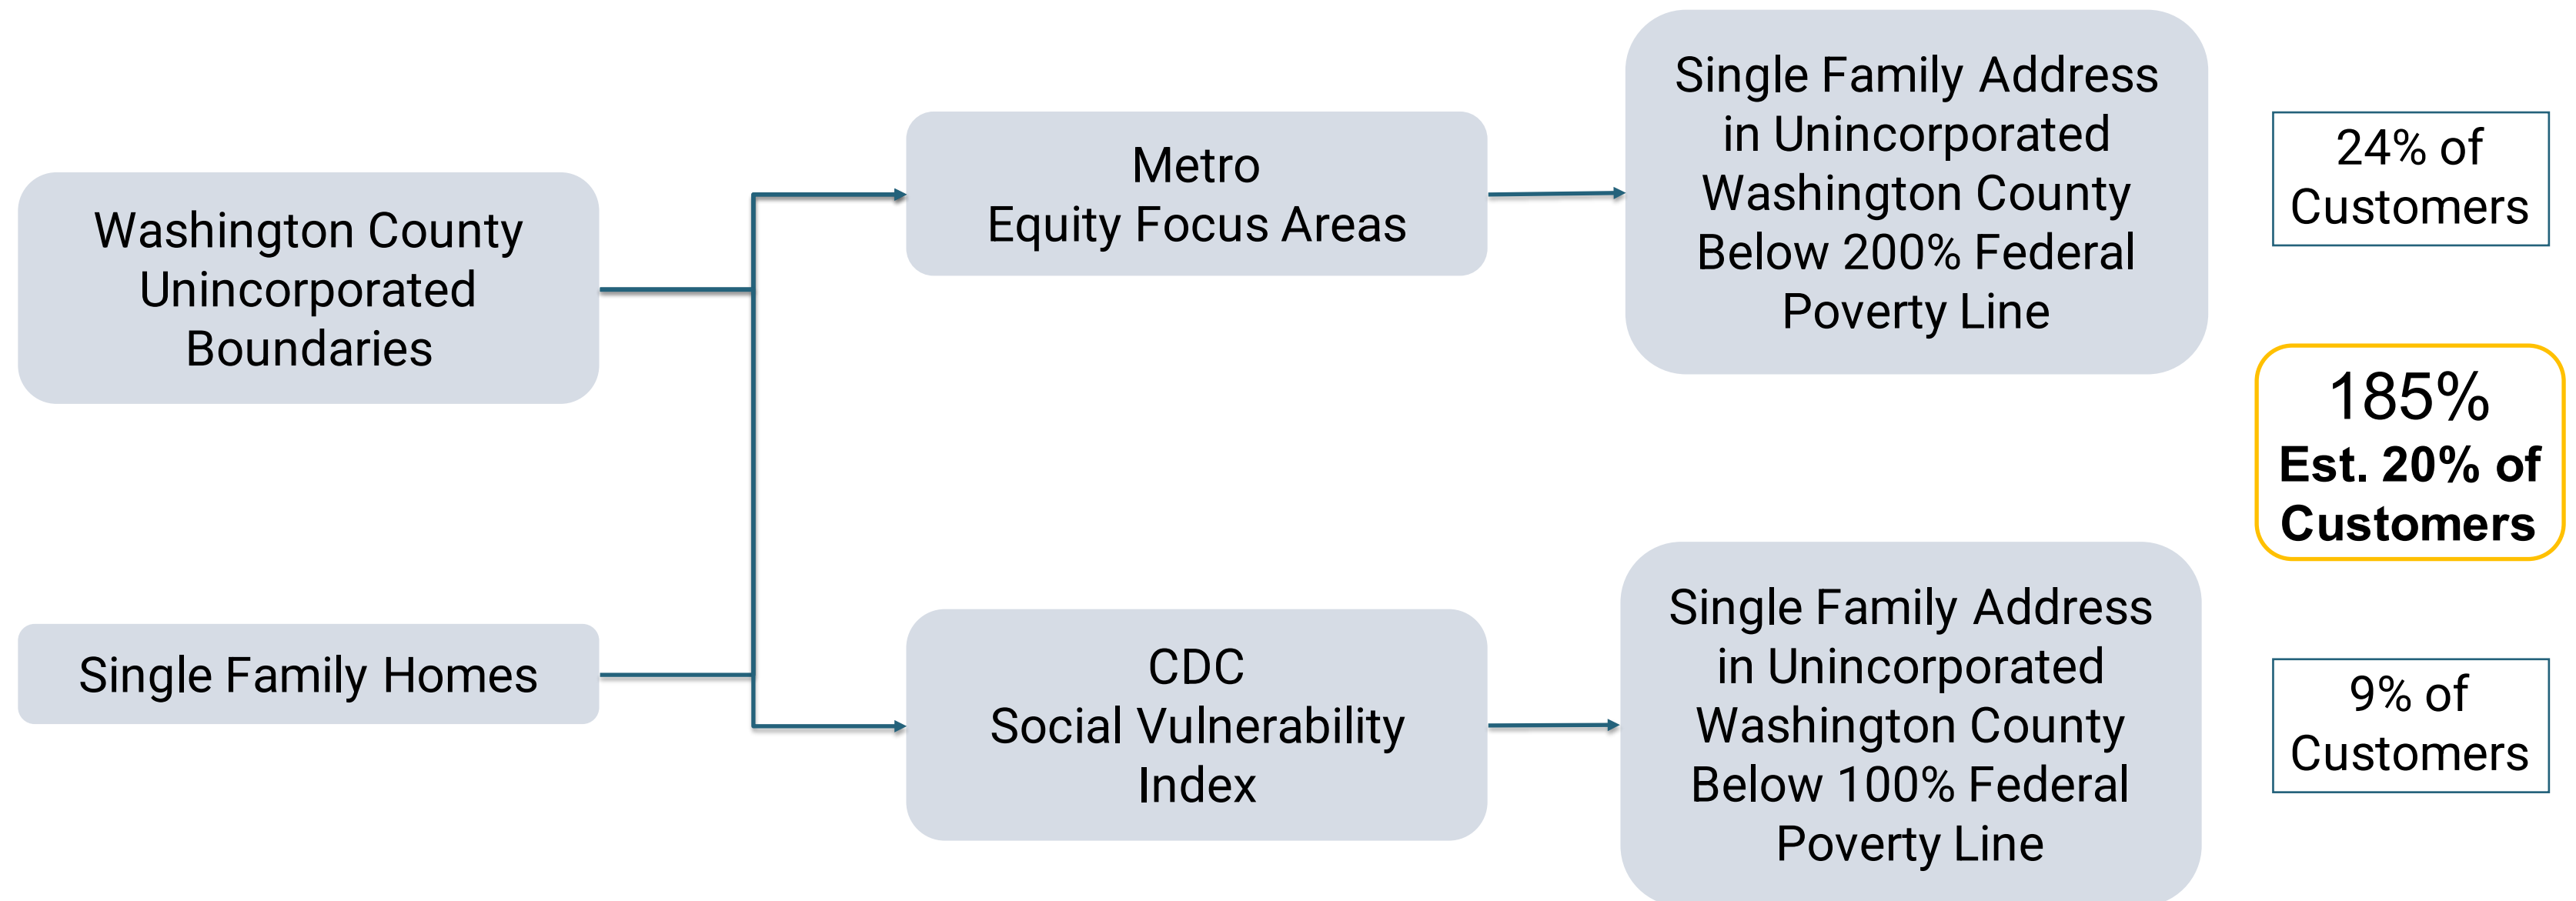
Washington County Unincorporated Boundaries

Single Family Homes

Metro
Equity Focus Areas

CDC
Social Vulnerability Index

Single Family Address in Unincorporated Washington County Below 200% Federal Poverty Line

Single Family Address in Unincorporated Washington County Below 100% Federal Poverty Line

24% of Customers

185%
Est. 20% of Customers

9% of Customers